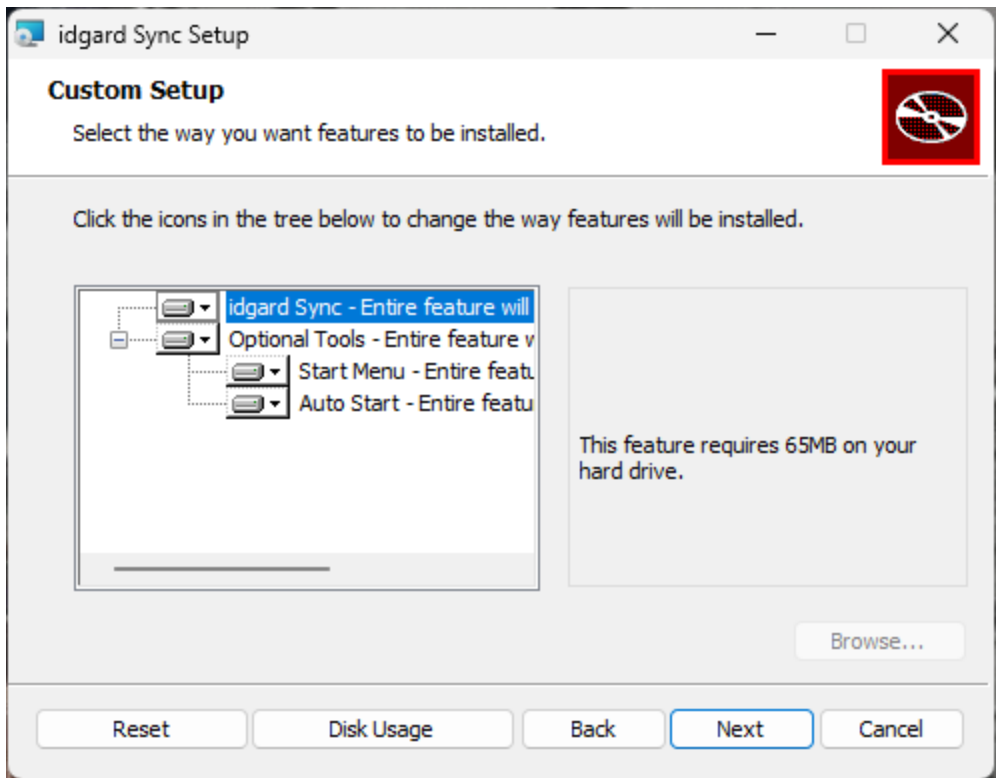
idgard Sync Setup

Custom Setup

Select the way you want features to be installed.

Click the icons in the tree below to change the way features will be installed.

idgard Sync - Entire feature will
Optional Tools - Entire feature w
Start Menu - Entire featu
Auto Start - Entire featu

This feature requires 65MB on your hard drive.

Browse...

Reset
Disk Usage
Back
Next
Cancel